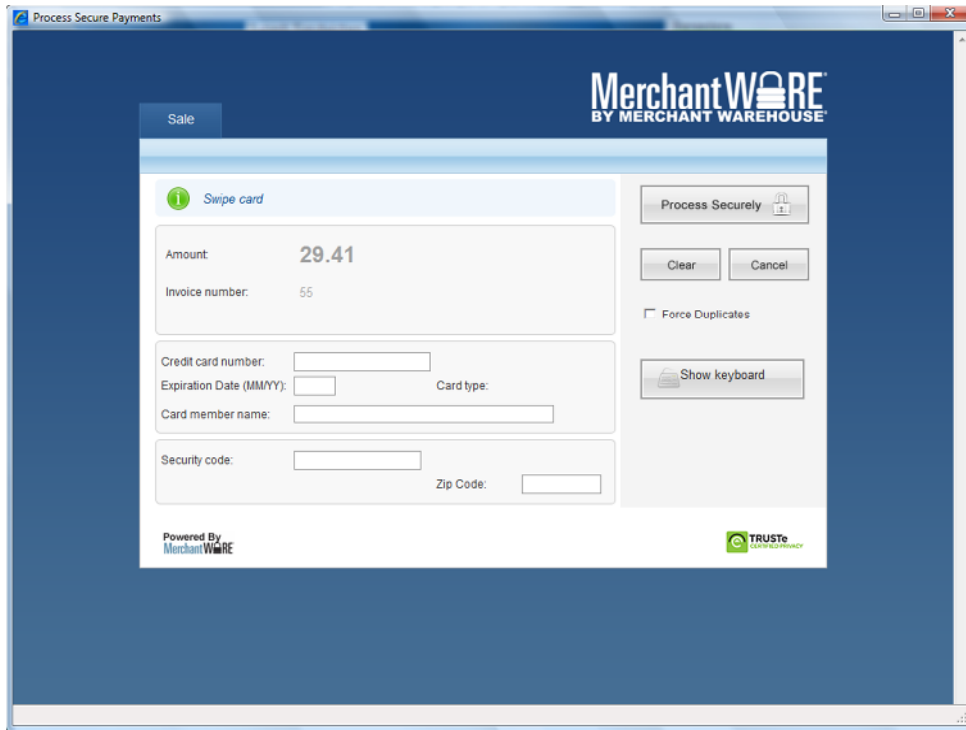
Process Secure Payments

MerchantWARE
BY MERCHANT WAREHOUSE

Sale

Swipe card

Amount: 29.41

Invoice number: 55

Credit card number:
Expiration Date (MM/YY):
Card type:
Card member name:

Security code:
Zip Code:

Process Securely

Clear
Cancel

Force Duplicates

Show keyboard

Powered By
MerchantWARE

TRUSTe
CERTIFIED PRIVACY